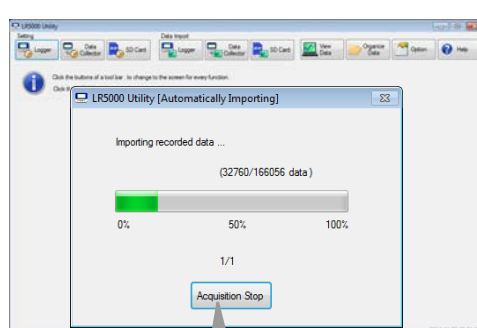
LR5000 Utility

Setting

Logger

Data Collector

SD Card

Data Import

Logger

Data Collector

SD Card

View Data

Organize Data

Option

Help

Click the buttons of a tool bar , to change to the screen for every function.

Click th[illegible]

LR5000 Utility [Automatically Importing]

Importing recorded data ...

(32760/166056 data )

0%

50%

100%

1/1

Acquisition Stop